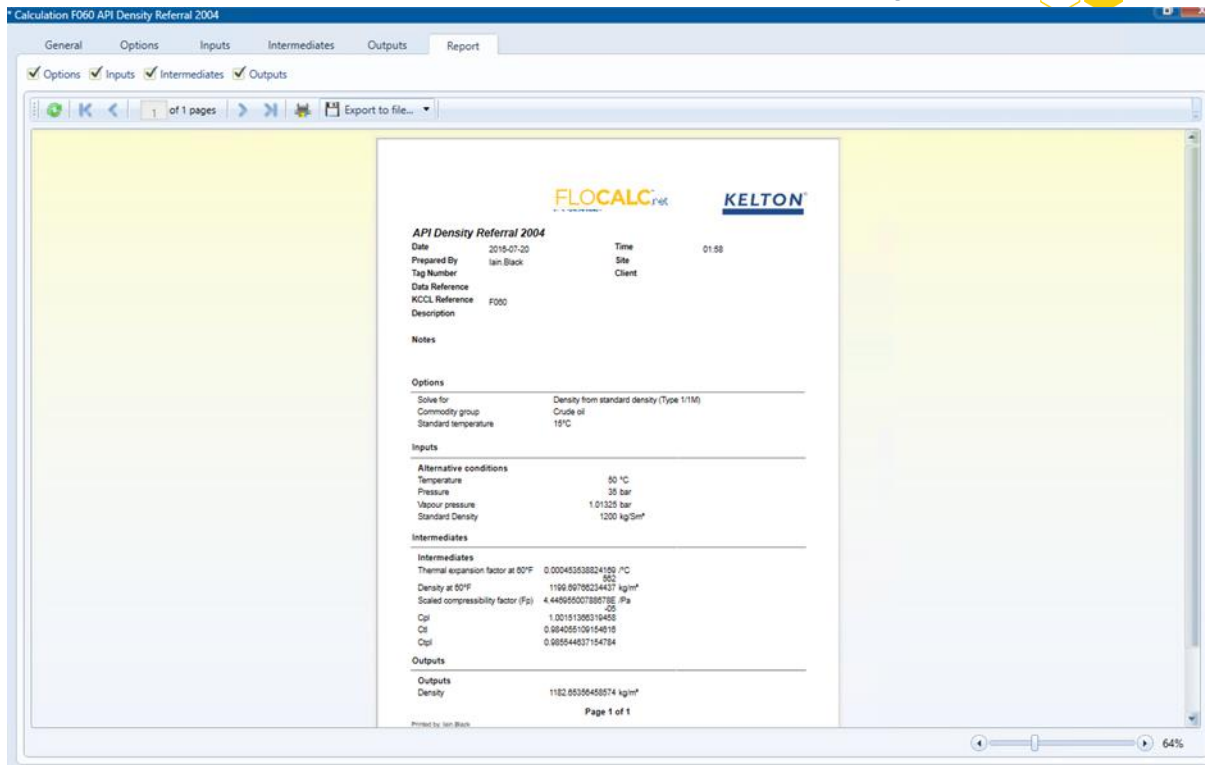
* Calculation F060 API Density Referral 2004

General Options Inputs Intermediates Outputs Report

Options Inputs Intermediates Outputs

1 of 1 pages Export to file...

FLOCALC.net KELTON

API Density Referral 2004

Date 2016-07-20 Time 01:58
Prepared By Iain.Black Site
Tag Number Client
Data Reference
KCCL Reference F060
Description

Notes

Options

| | |
|---|---|
| Solve for | Density from standard density (Type 1/1M) |
| Commodity group | Crude oil |
| Standard temperature | 15°C |

Inputs

Alternative conditions

| | |
|---|---|
| Temperature | 50 °C |
| Pressure | 35 bar |
| Vapour pressure | 1.01325 bar |
| Standard Density | 1200 kg/Sm³ |

Intermediates

Intermediates

| | |
|---|---|
| Thermal expansion factor at 60°F | 0.000453538824159562 /°C |
| Density at 60°F | 1199.89766234437 kg/m³ |
| Scaled compressibility factor (Fp) | 4.44595500788678E-05 /Pa |
| Cpl | 1.00151366319458 |
| Ctl | 0.984055109154816 |
| Ctpl | 0.985544637154784 |

Outputs

Outputs

| | |
|---|---|
| Density | 1182.65356458574 kg/m³ |

Page 1 of 1

Printed by: Iain.Black

64%